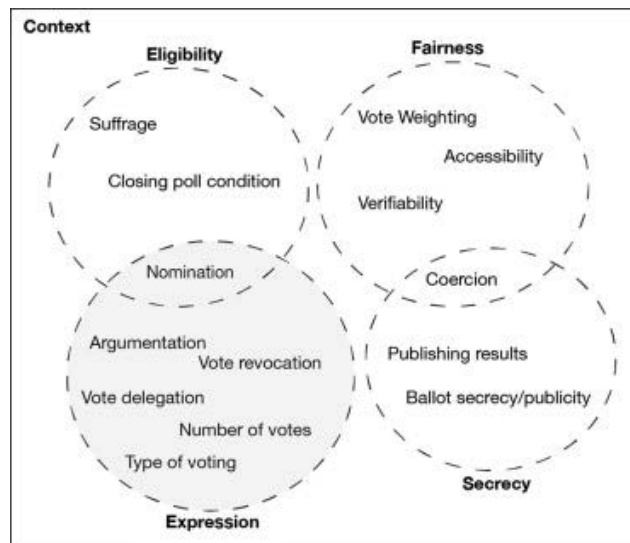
Context

Eligibility

Suffrage

Closing poll condition

Fairness

Vote Weighting

Accessibility

Verifiability

Nomination

Coercion

Argumentation

Vote revocation

Vote delegation

Number of votes

Type of voting

Expression

Publishing results

Ballot secrecy/publicity

Secrecy